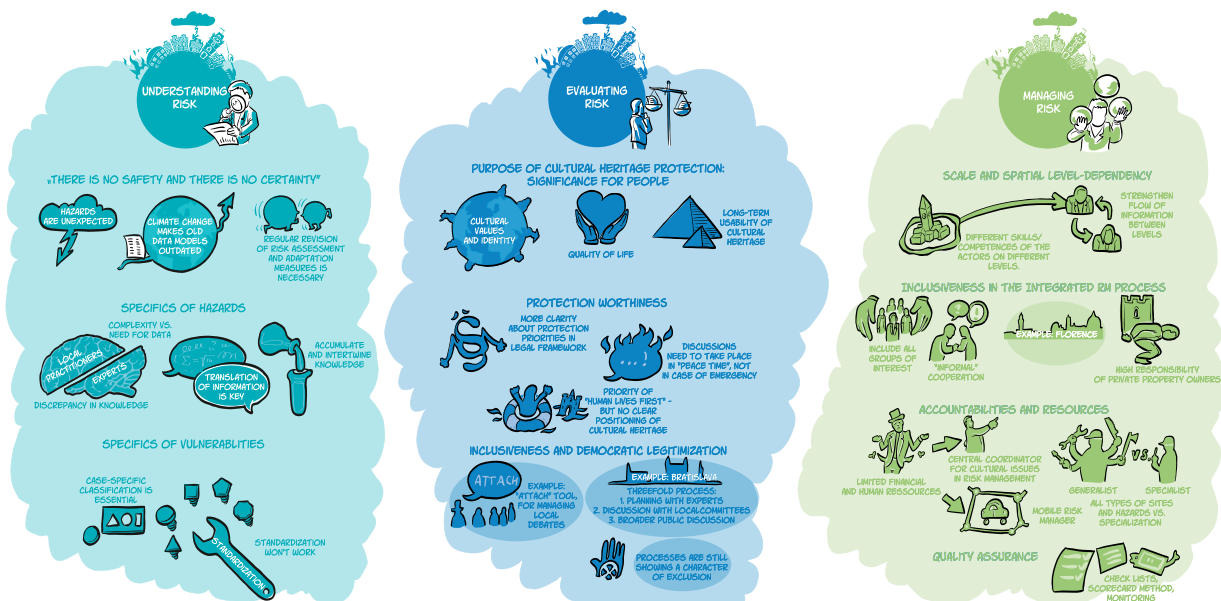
UNDERSTANDING RISK

„THERE IS NO SAFETY AND THERE IS NO CERTAINTY"

HAZARDS ARE UNEXPECTED

CLIMATE CHANGE MAKES OLD DATA MODELS OUTDATED

REGULAR REVISION OF RISK ASSESSMENT AND ADAPTATION MEASURES IS NECESSARY

SPECIFICS OF HAZARDS

COMPLEXITY VS. NEED FOR DATA

LOCAL PRACTITIONERS

EXPERTS

DISCREPANCY IN KNOWLEDGE

TRANSLATION OF INFORMATION IS KEY

ACCUMULATE AND INTERTWINE KNOWLEDGE

SPECIFICS OF VULNERABLITIES

CASE-SPECIFIC CLASSIFICATION IS ESSENTIAL

STANDARDIZATION

STANDARDIZATION WON'T WORK

EVALUATING RISK

PURPOSE OF CULTURAL HERITAGE PROTECTION: SIGNIFICANCE FOR PEOPLE

CULTURAL VALUES AND IDENTITY

QUALITY OF LIFE

LONG-TERM USABILITY OF CULTURAL HERITAGE

PROTECTION WORTHINESS

§

MORE CLARITY ABOUT PROTECTION PRIORITIES IN LEGAL FRAMEWORK

DISCUSSIONS NEED TO TAKE PLACE IN "PEACE TIME", NOT IN CASE OF EMERGENCY

PRIORITY OF "HUMAN LIVES FIRST" - BUT NO CLEAR POSITIONING OF CULTURAL HERITAGE

INCLUSIVENESS AND DEMOCRATIC LEGITIMIZATION

ATTACH

EXAMPLE: "ATTACH" TOOL FOR MANAGING LOCAL DEBATES

EXAMPLE: BRATISLAVA

THREEFOLD PROCESS:
1. PLANNING WITH EXPERTS
2. DISCUSSION WITH LOCALCOMMITTEES
3. BROADER PUBLIC DISCUSSION

PROCESSES ARE STILL SHOWING A CHARACTER OF EXCLUSION

MANAGING RISK

SCALE AND SPATIAL LEVEL-DEPENDENCY

STRENGTHEN FLOW OF INFORMATION BETWEEN LEVELS

DIFFERENT SKILLS/ COMPETENCES OF THE ACTORS ON DIFFERENT LEVELS.

INCLUSIVENESS IN THE INTEGRATED RM PROCESS

INCLUDE ALL GROUPS OF INTEREST

"INFORMAL" COOPERATION

EXAMPLE: FLORENCE

HIGH RESPONSIBILITY OF PRIVATE PROPERTY OWNERS

ACCOUNTABILITIES AND RESOURCES

LIMITED FINANCIAL AND HUMAN RESSOURCES

CENTRAL COORDINATOR FOR CULTURAL ISSUES IN RISK MANAGEMENT

GENERALIST

VS.

SPECIALIST

MOBILE RISK MANAGER

ALL TYPES OF SITES AND HAZARDS VS. SPECIALIZATION

QUALITY ASSURANCE

CHECK LISTS, SCORECARD METHOD, MONITORING